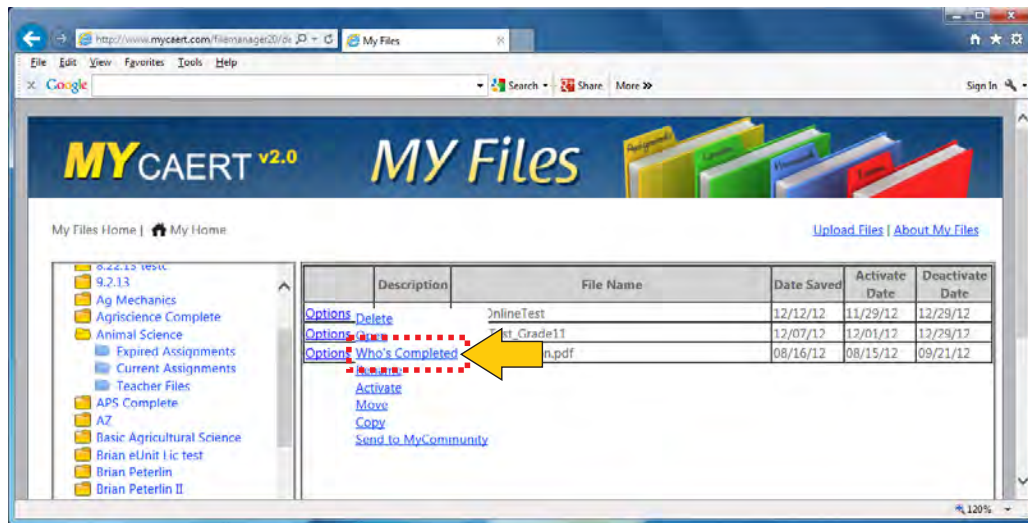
http://www.mycaert.com/filemanager20/de My Files

File Edit View Favorites Tools Help

Google Search Share More »

Sign In

MY CAERT v2.0 MY Files

My Files Home | My Home

Upload Files | About My Files

8.22.13 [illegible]
9.2.13
Ag Mechanics
Agriscience Complete
Animal Science
Expired Assignments
Current Assignments
Teacher Files
APS Complete
AZ
Basic Agricultural Science
Brian eUnit Lic test
Brian Peterlin
Brian Peterlin II

| | Description | File Name | Date Saved | Activate Date | Deactivate Date |
|---|---|---|---|---|---|
| Options | | OnlineTest | 12/12/12 | 11/29/12 | 12/29/12 |
| Options | | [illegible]st_Grade11 | 12/07/12 | 12/01/12 | 12/29/12 |
| Options | | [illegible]n.pdf | 08/16/12 | 08/15/12 | 09/21/12 |

Delete
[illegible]
Who's Completed
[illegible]
Activate
Move
Copy
Send to MyCommunity

120%